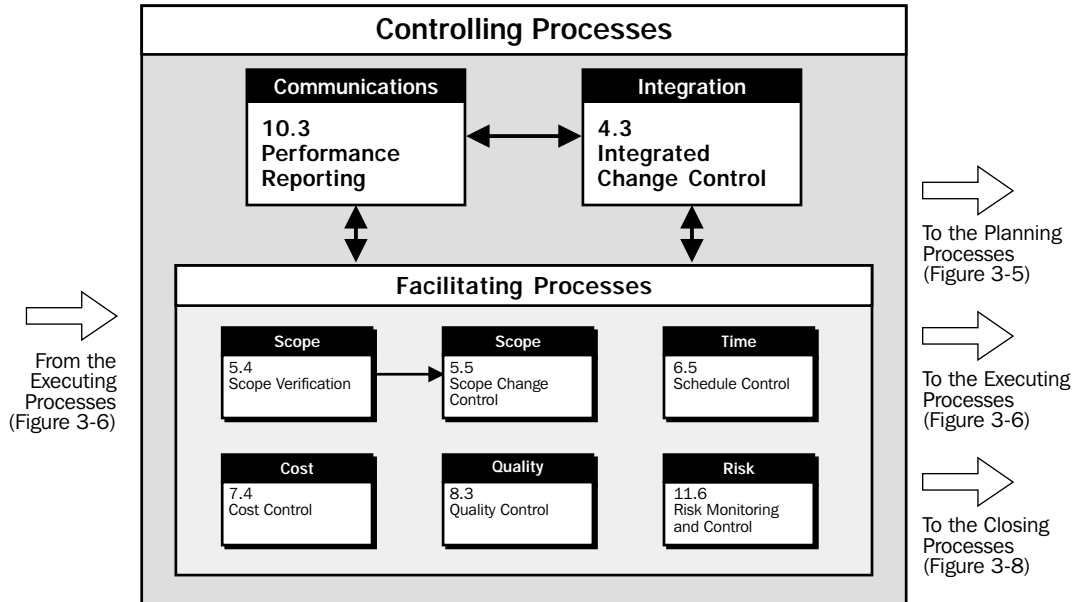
Controlling Processes

Communications

10.3 Performance Reporting

Integration

4.3 Integrated Change Control

From the Executing Processes (Figure 3-6)

Facilitating Processes

Scope

5.4 Scope Verification

Scope

5.5 Scope Change Control

Time

6.5 Schedule Control

Cost

7.4 Cost Control

Quality

8.3 Quality Control

Risk

11.6 Risk Monitoring and Control

To the Planning Processes (Figure 3-5)

To the Executing Processes (Figure 3-6)

To the Closing Processes (Figure 3-8)